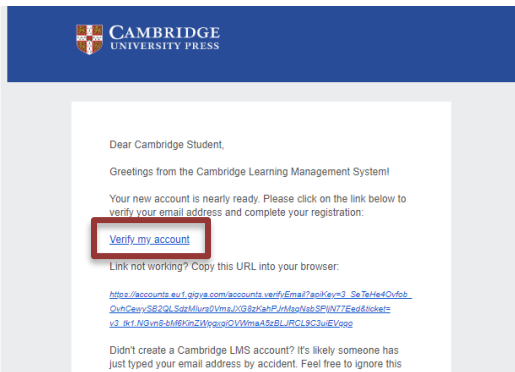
CAMBRIDGE
UNIVERSITY PRESS

Dear Cambridge Student,

Greetings from the Cambridge Learning Management System!

Your new account is nearly ready. Please click on the link below to verify your email address and complete your registration:

Verify my account

Link not working? Copy this URL into your browser:

https://accounts.eu1.gigya.com/accounts.verifyEmail?apiKey=3_SeTeHe4OvfobOvhCewySB2QLSdzMilurs0VmsJXG8zKahPJrMsgNsbSPljN77Eed&ticket=v3_tk1.NGvn8-bM6KinZWlggxqlOVWmaA5zBLJRCL9C3uiEVqgo

Didn't create a Cambridge LMS account? It's likely someone has just typed your email address by accident. Feel free to ignore this